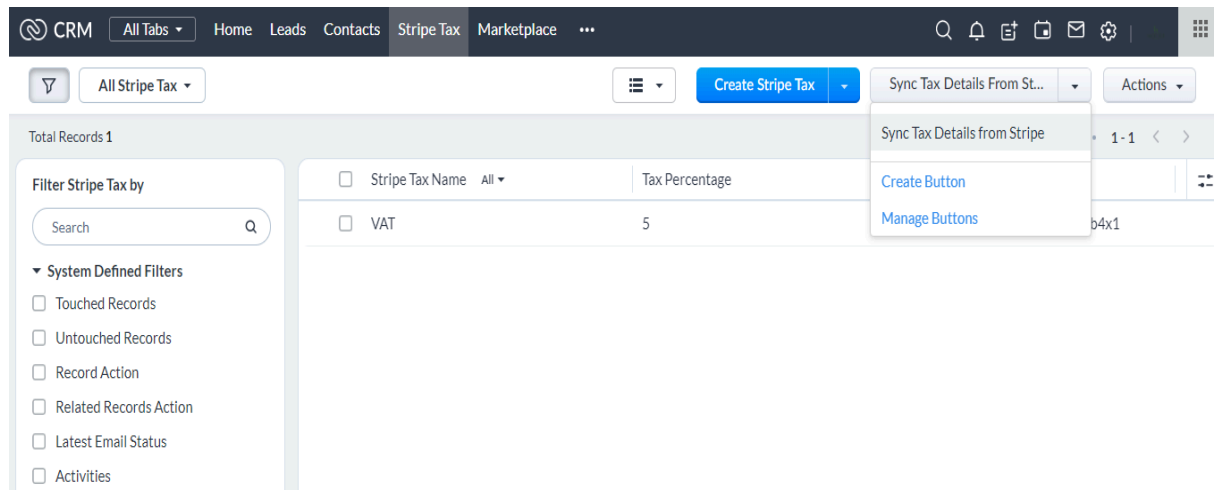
CRM All Tabs Home Leads Contacts Stripe Tax Marketplace •••

All Stripe Tax

Create Stripe Tax

Sync Tax Details From St...

Actions

Total Records 1

Sync Tax Details from Stripe

Create Button

Manage Buttons

1 - 1

Filter Stripe Tax by

Search

System Defined Filters

Touched Records

Untouched Records

Record Action

Related Records Action

Latest Email Status

Activities

| Stripe Tax Name All | Tax Percentage | |
|---|---|---|
| VAT | 5 | b4x1 |